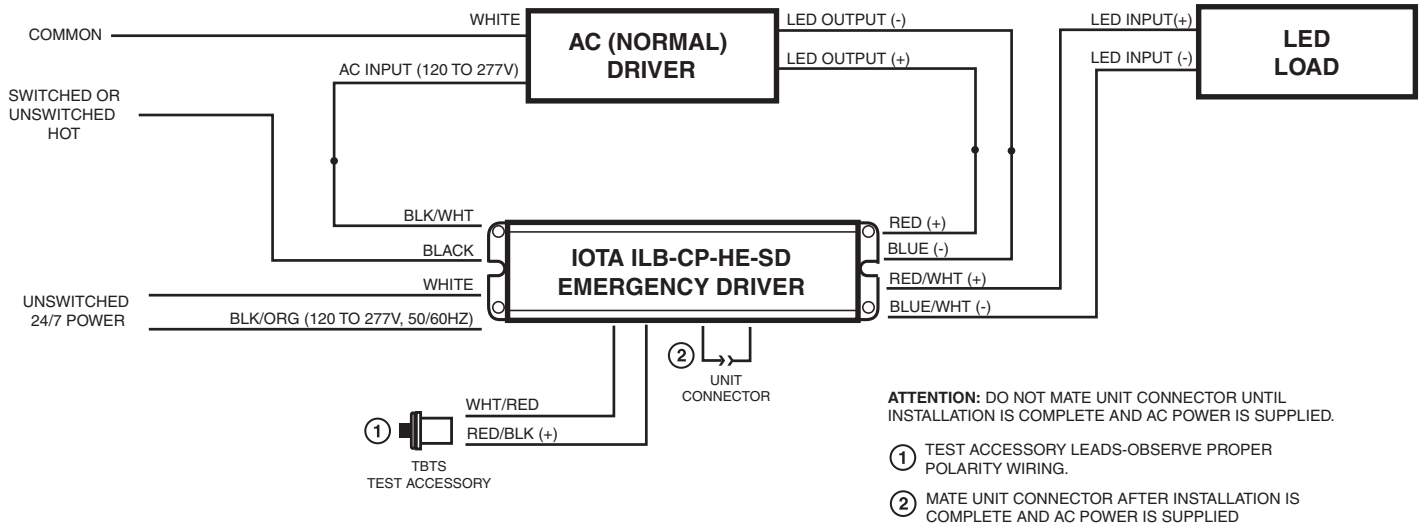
COMMON

WHITE

AC (NORMAL) DRIVER

LED OUTPUT (-)

LED OUTPUT (+)

LED INPUT(+)

LED INPUT (-)

LED LOAD

AC INPUT (120 TO 277V)

SWITCHED OR UNSWITCHED HOT

BLK/WHT

BLACK

WHITE

UNSWITCHED 24/7 POWER

BLK/ORG (120 TO 277V, 50/60HZ)

IOTA ILB-CP-HE-SD EMERGENCY DRIVER

RED (+)

BLUE (-)

RED/WHT (+)

BLUE/WHT (-)

2

UNIT CONNECTOR

1

WHT/RED

RED/BLK (+)

TBTS TEST ACCESSORY

**ATTENTION:** DO NOT MATE UNIT CONNECTOR UNTIL INSTALLATION IS COMPLETE AND AC POWER IS SUPPLIED.

1 TEST ACCESSORY LEADS-OBSERVE PROPER POLARITY WIRING.

2 MATE UNIT CONNECTOR AFTER INSTALLATION IS COMPLETE AND AC POWER IS SUPPLIED